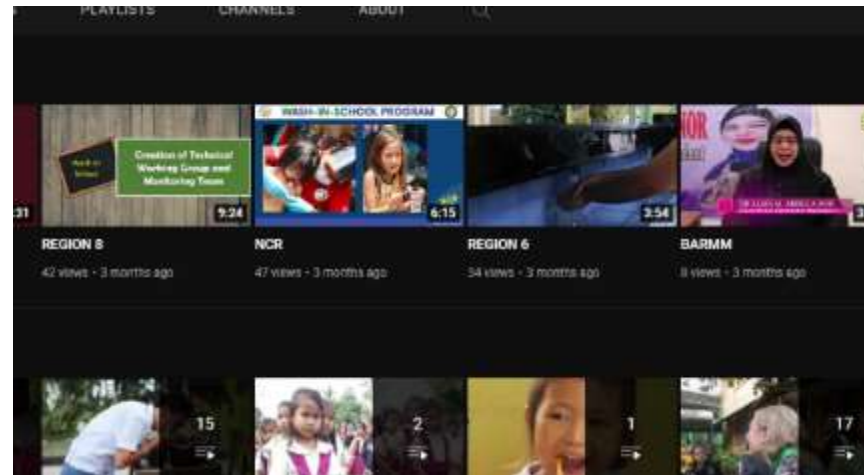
PLAYLISTS CHANNELS ABOUT

:31

WASH in School

Creation of Technical Working Group and Monitoring Team

9:24

REGION 8

42 views · 3 months ago

WASH-IN-SCHOOL PROGRAM

6:15

NCR

47 views · 3 months ago

3:54

REGION 6

34 views · 3 months ago

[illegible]

BARMM

8 views · 3 months ago

15

2

1

17